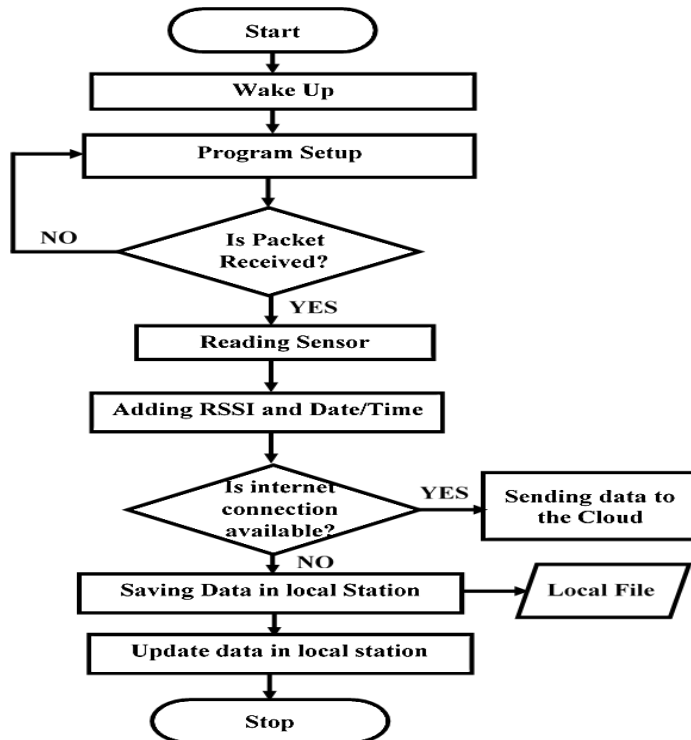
Start

Wake Up

Program Setup

NO

Is Packet Received?

YES

Reading Sensor

Adding RSSI and Date/Time

Is internet connection available?

YES

Sending data to the Cloud

NO

Saving Data in local Station

Local File

Update data in local station

Stop